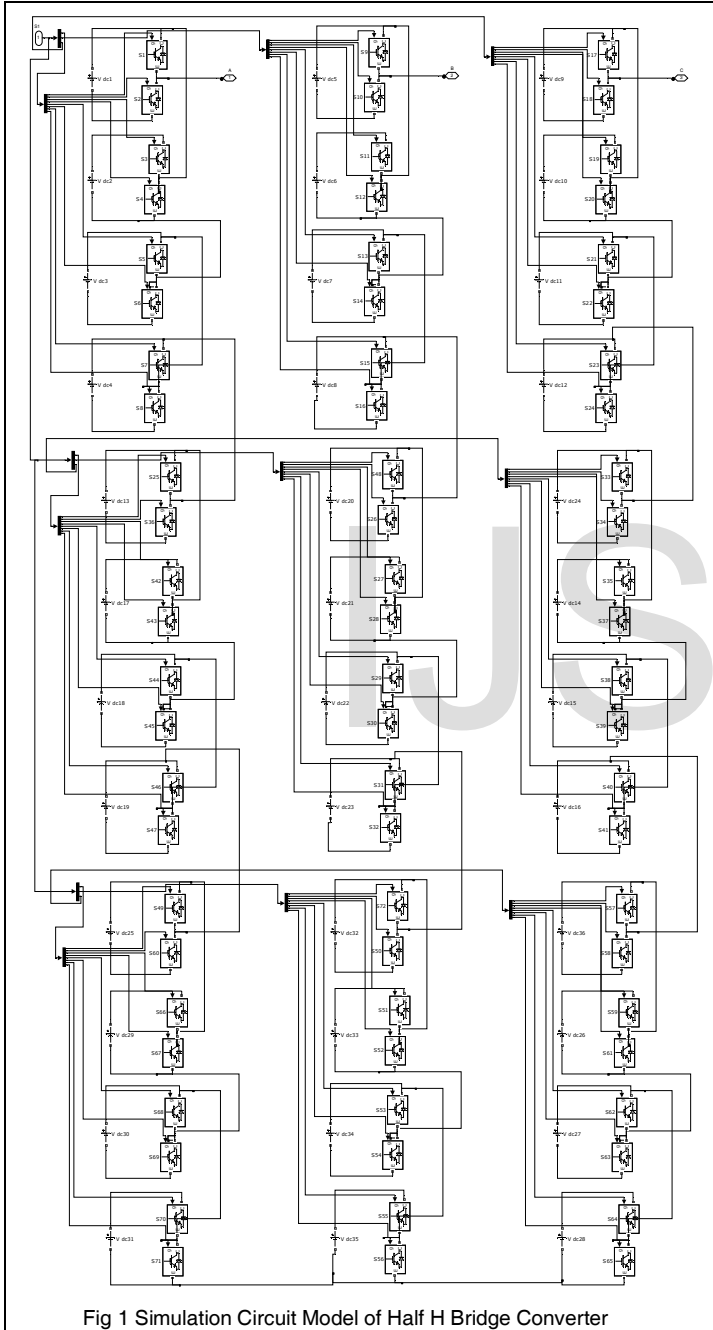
S1
S1
V dc1
S2
A
S3
V dc2
S4
S5
V dc3
S6
S7
V dc4
S8
S9
V dc5
S10
B
S11
V dc6
S12
S13
V dc7
S14
S15
V dc8
S16
S17
V dc9
S18
C
S19
V dc10
S20
S21
V dc11
S22
S23
V dc12
S24
S25
V dc13
S38
S42
V dc17
S43
S44
V dc18
S45
S46
V dc19
S47
S48
V dc20
S26
S27
V dc21
S28
S29
V dc22
S30
S31
V dc23
S32
S33
V dc24
S34
S35
V dc14
S37
S38
V dc15
S39
S40
V dc16
S41
S49
V dc25
S60
S66
V dc29
S67
S68
V dc30
S69
S70
V dc31
S71
S72
V dc32
S50
S51
V dc33
S52
S53
V dc34
S54
S55
V dc35
S56
S57
V dc36
S58
S59
V dc26
S61
S62
V dc27
S63
S64
V dc28
S65
IJS
Fig 1 Simulation Circuit Model of Half H Bridge Converter